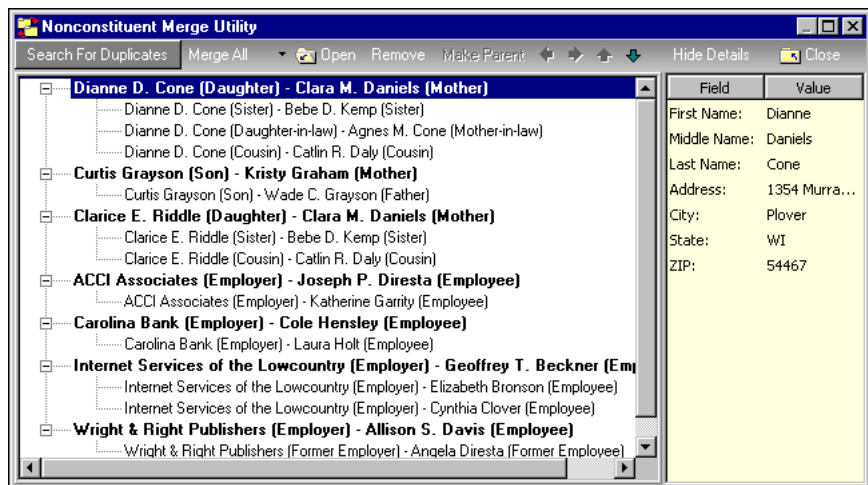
Nonconstituent Merge Utility

Search For Duplicates   Merge All   Open   Remove   Make Parent   Hide Details   Close

Dianne D. Cone (Daughter) - Clara M. Daniels (Mother)
Dianne D. Cone (Sister) - Bebe D. Kemp (Sister)
Dianne D. Cone (Daughter-in-law) - Agnes M. Cone (Mother-in-law)
Dianne D. Cone (Cousin) - Catlin R. Daly (Cousin)
Curtis Grayson (Son) - Kristy Graham (Mother)
Curtis Grayson (Son) - Wade C. Grayson (Father)
Clarice E. Riddle (Daughter) - Clara M. Daniels (Mother)
Clarice E. Riddle (Sister) - Bebe D. Kemp (Sister)
Clarice E. Riddle (Cousin) - Catlin R. Daly (Cousin)
ACCI Associates (Employer) - Joseph P. Diresta (Employee)
ACCI Associates (Employer) - Katherine Garrity (Employee)
Carolina Bank (Employer) - Cole Hensley (Employee)
Carolina Bank (Employer) - Laura Holt (Employee)
Internet Services of the Lowcountry (Employer) - Geoffrey T. Beckner (Em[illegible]
Internet Services of the Lowcountry (Employer) - Elizabeth Bronson (Employee)
Internet Services of the Lowcountry (Employer) - Cynthia Clover (Employee)
Wright & Right Publishers (Employer) - Allison S. Davis (Employee)
Wright & Right Publishers (Former Employer) - Angela Diresta (Former Employee)

| Field | Value |
|---|---|
| First Name: | Dianne |
| Middle Name: | Daniels |
| Last Name: | Cone |
| Address: | 1354 Murra... |
| City: | Plover |
| State: | WI |
| ZIP: | 54467 |